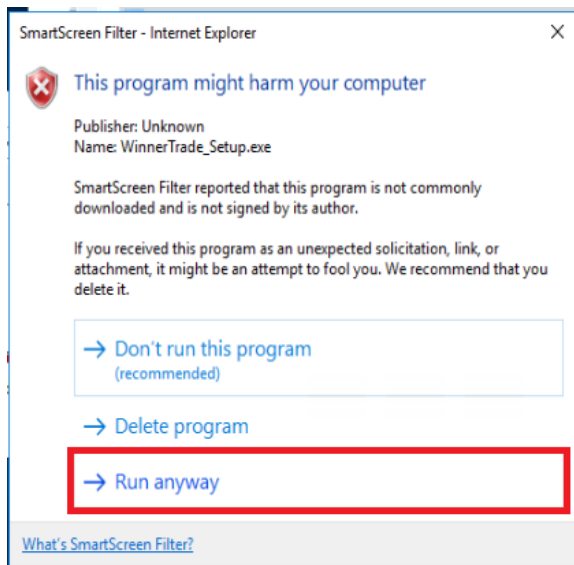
SmartScreen Filter - Internet Explorer

This program might harm your computer

Publisher: Unknown
Name: WinnerTrade_Setup.exe

SmartScreen Filter reported that this program is not commonly downloaded and is not signed by its author.

If you received this program as an unexpected solicitation, link, or attachment, it might be an attempt to fool you. We recommend that you delete it.

→ Don't run this program
(recommended)

→ Delete program

→ Run anyway

What's SmartScreen Filter?